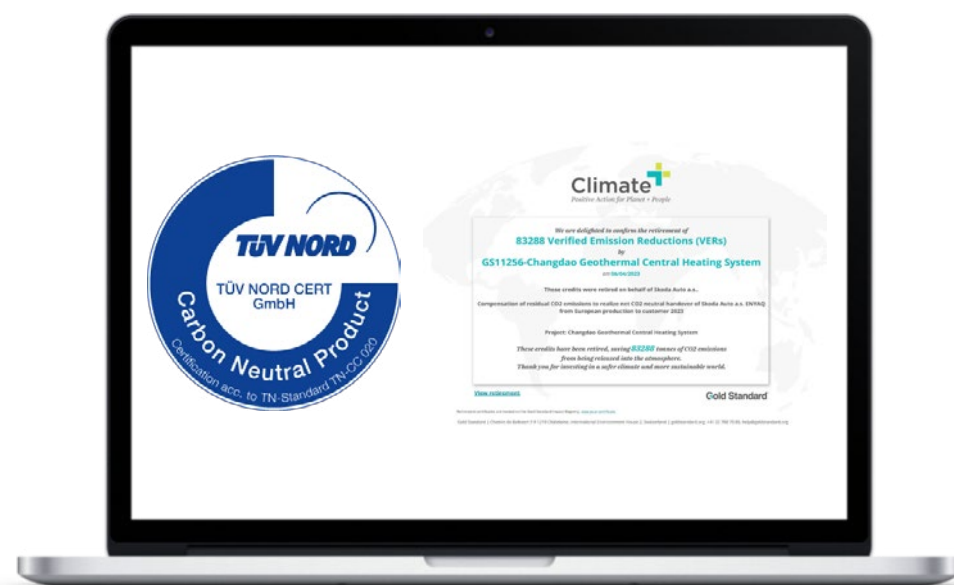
TÜV NORD

TÜV NORD CERT GmbH

Carbon Neutral Product

Certification acc. to TN-Standard TN-CC 020

Climate+
Positive Action for Planet + People

We are delighted to confirm the retirement of
83288 Verified Emission Reductions (VERs)
by
GS11256-Changdao Geothermal Central Heating System
on 06/04/2023

These credits were retired on behalf of Skoda Auto a.s..

Compensation of residual CO2 emissions to realize net CO2 neutral handover of Skoda Auto a.s. ENYAQ from European production to customer 2023

Project: Changdao Geothermal Central Heating System

These credits have been retired, saving 83288 tonnes of CO2 emissions from being released into the atmosphere.
Thank you for investing in a safer climate and more sustainable world.

View retirement

Gold Standard

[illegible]

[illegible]